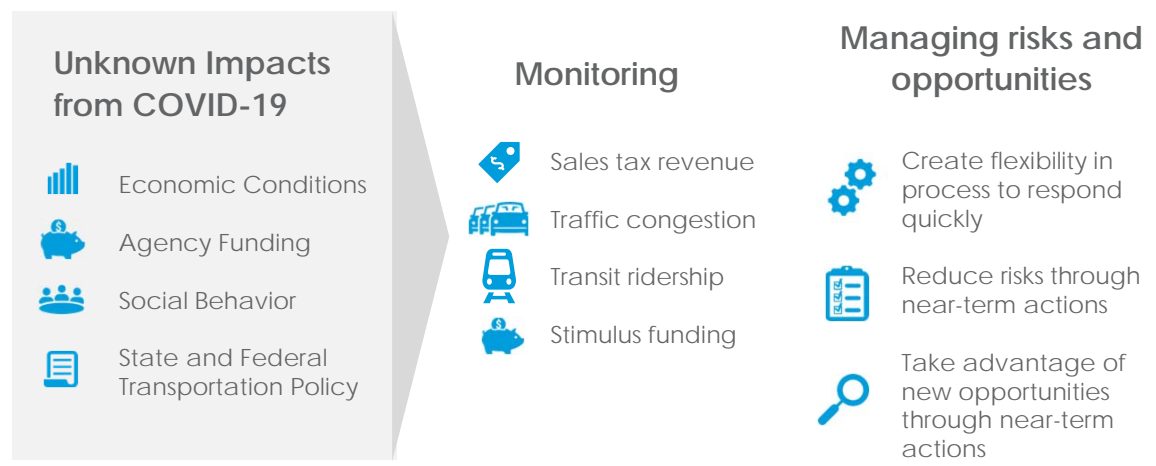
Unknown Impacts from COVID-19

Economic Conditions

Agency Funding

Social Behavior

State and Federal Transportation Policy

Monitoring

Sales tax revenue

Traffic congestion

Transit ridership

Stimulus funding

Managing risks and opportunities

Create flexibility in process to respond quickly

Reduce risks through near-term actions

Take advantage of new opportunities through near-term actions